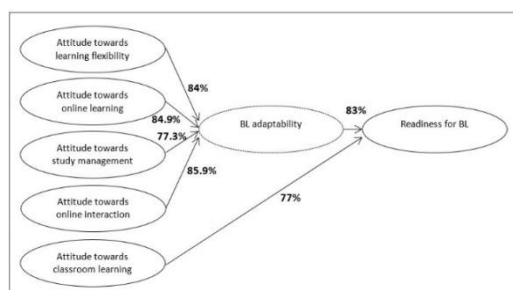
Attitude towards learning flexibility

84%

Attitude towards online learning

84.9%

77.3%

BL adaptability

83%

Readiness for BL

Attitude towards study management

85.9%

Attitude towards online interaction

77%

Attitude towards classroom learning